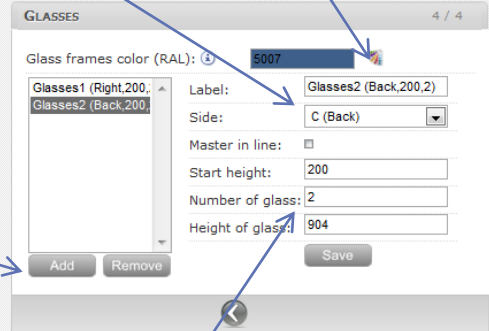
GLASSES 4 / 4

Glass frames color (RAL): 5007

Glasses1 (Right,200,
Glasses2 (Back,200,

Label: Glasses2 (Back,200,2)
Side: C (Back)
Master in line:
Start height: 200
Number of glass: 2
Height of glass: 904

Add Remove

Save